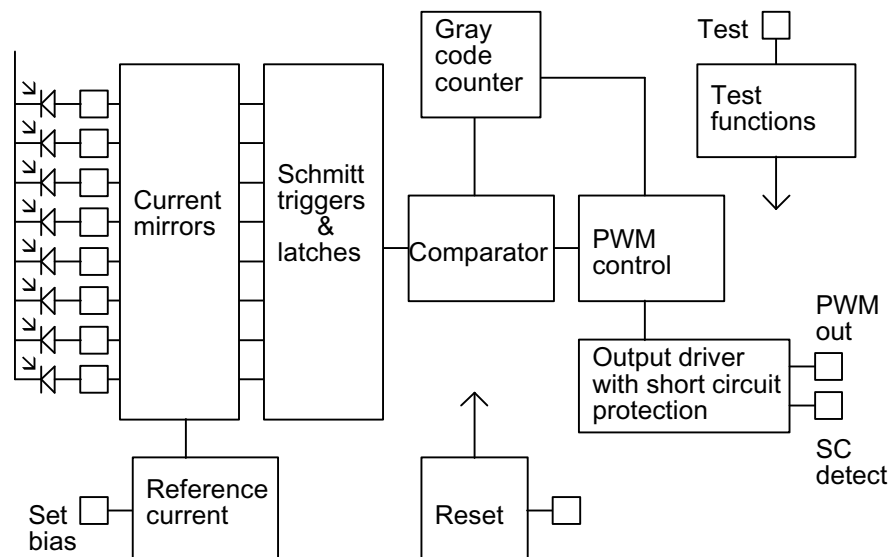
Gray code counter

Test

Test functions

Current mirrors

Schmitt triggers & latches

Comparator

PWM control

PWM out

Output driver with short circuit protection

SC detect

Reference current

Set bias

Reset